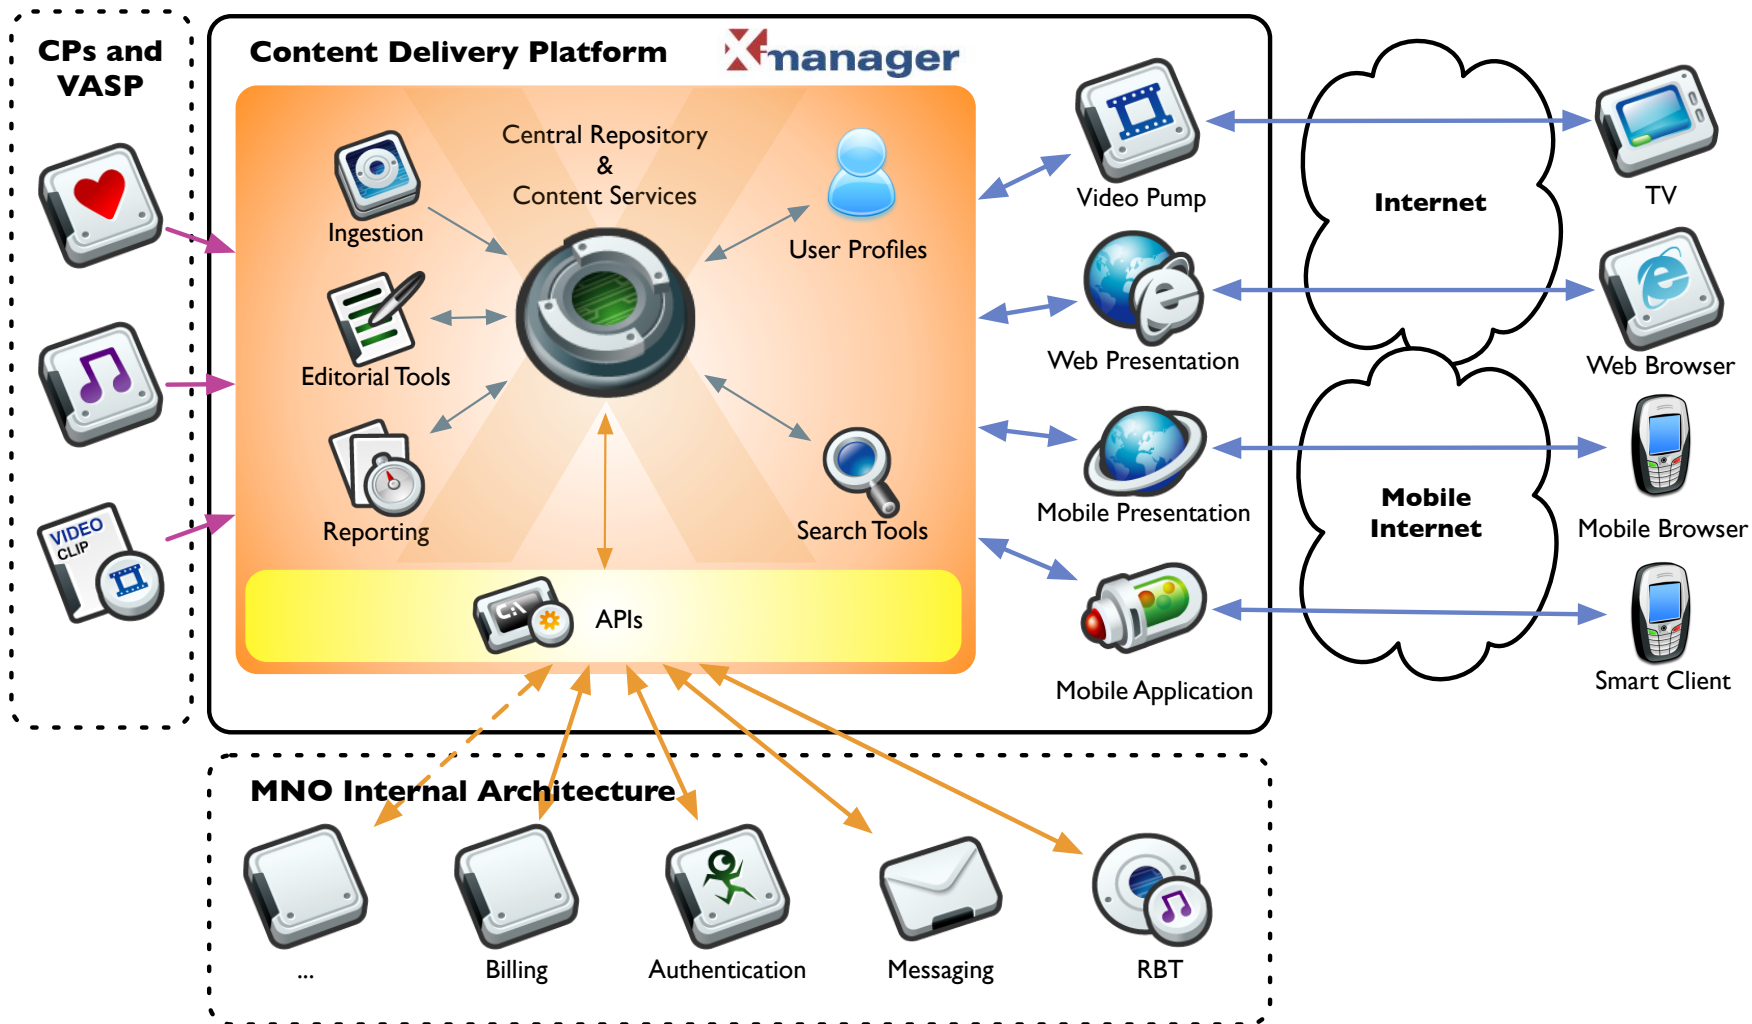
CPs and VASP

Content Delivery Platform

Xmanager

Central Repository & Content Services

Ingestion

User Profiles

Editorial Tools

Reporting

Search Tools

APIs

VIDEO CLIP

C:\

Video Pump

Web Presentation

Mobile Presentation

Mobile Application

Internet

Mobile Internet

TV

Web Browser

Mobile Browser

Smart Client

MNO Internal Architecture

...

Billing

Authentication

Messaging

RBT